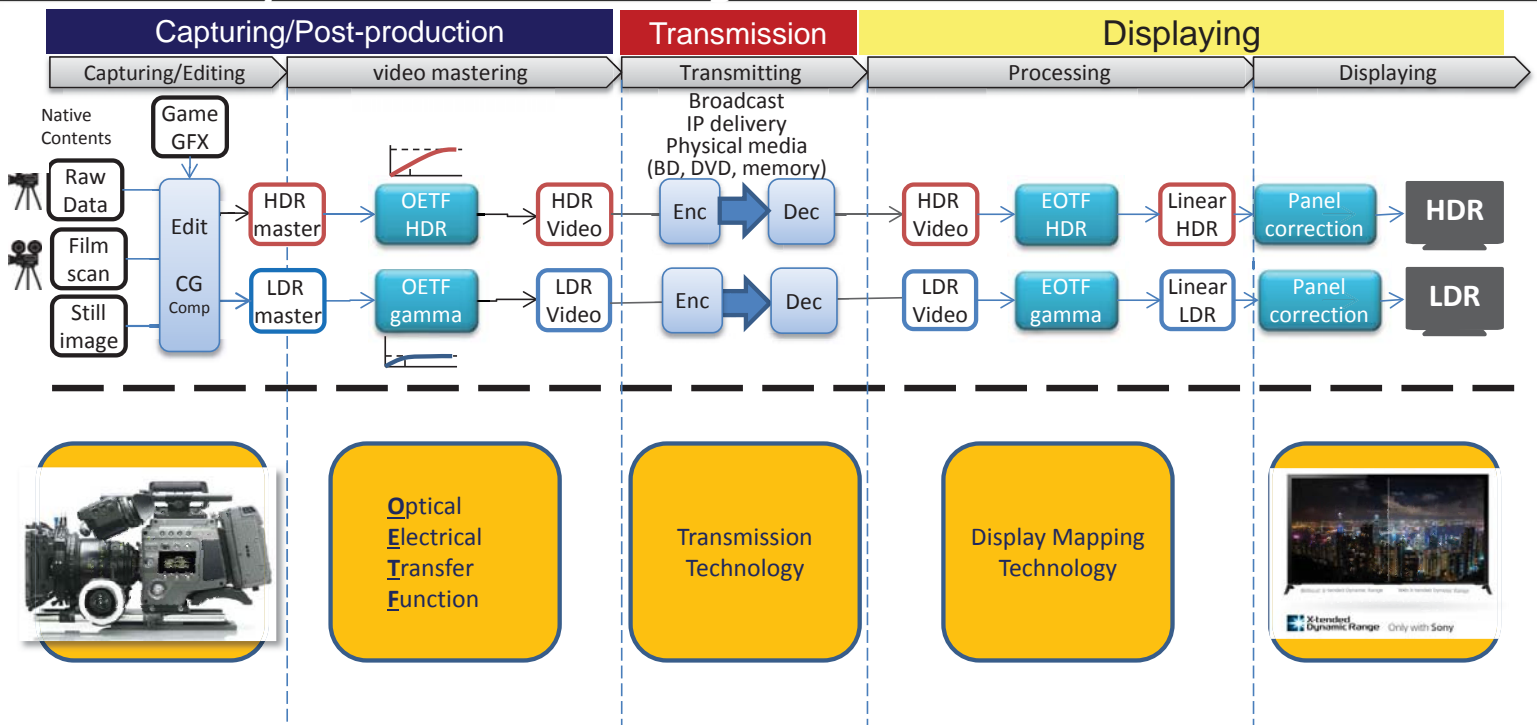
Capturing/Post-production Transmission Displaying

Capturing/Editing video mastering Transmitting Processing Displaying

Native Contents

Game GFX

Raw Data

Film scan

Still image

Edit

CG Comp

HDR master

LDR master

OETF HDR

OETF gamma

HDR Video

LDR Video

Broadcast
IP delivery
Physical media
(BD, DVD, memory)

Enc

Dec

Enc

Dec

HDR Video

LDR Video

EOTF HDR

EOTF gamma

Linear HDR

Linear LDR

Panel correction

Panel correction

HDR

LDR

Optical
Electrical
Transfer
Function

Transmission Technology

Display Mapping Technology

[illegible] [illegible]

X-tended Dynamic Range Only with Sony